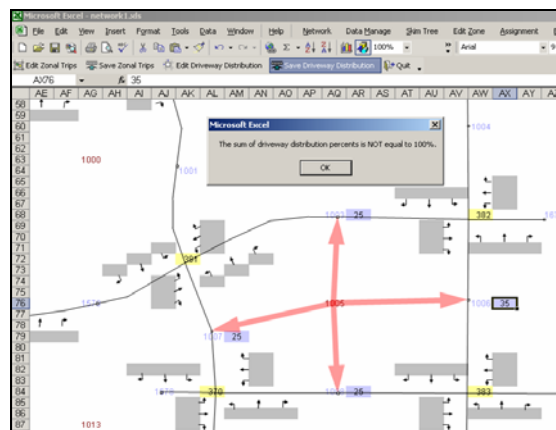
Microsoft Excel - network1.xls

File Edit View Insert Format Tools Data Window Help Network Data Manage Skim Tree Edit Zone Assignment

100% Arial 9

Edit Zonal Trips Save Zonal Trips Edit Driveway Distribution Save Driveway Distribution Quit

AX76 fx 35

AE AF AG AH AI AJ AK AL AM AN AO AP AQ AR AS AT AU AV AW AX AY A

58 59 60 61 62 63 64 65 66 67 68 69 70 71 72 73 74 75 76 77 78 79 80 81 82 83 84 85 86 87

1000

1001

1004

Microsoft Excel

The sum of driveway distribution percents is NOT equal to 100%.

OK

1003 25

382

381

1005

1006 35

1007 25

370

1008 25

383

1013